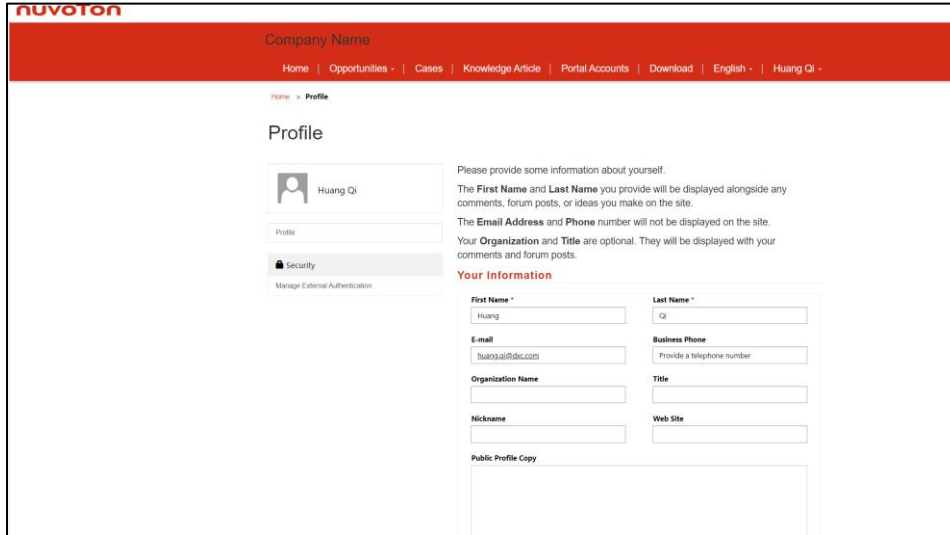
nuvoton

Company Name

Home | Opportunities - | Cases | Knowledge Article | Portal Accounts | Download | English - | Huang Qi -

Home » Profile

Profile

Huang Qi

Profile

Security

Manage External Authentication

Please provide some information about yourself.

The **First Name** and **Last Name** you provide will be displayed alongside any comments, forum posts, or ideas you make on the site.

The **Email Address** and **Phone** number will not be displayed on the site.

Your **Organization** and **Title** are optional. They will be displayed with your comments and forum posts.

Your Information

First Name *
Huang

Last Name *
Qi

E-mail
huang.qi@dxc.com

Business Phone
Provide a telephone number

Organization Name

Title

Nickname

Web Site

Public Profile Copy